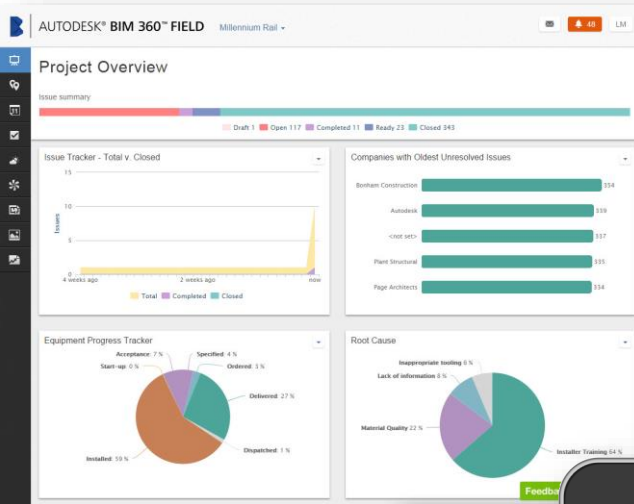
AUTODESK® BIM 360™ FIELD Millennium Rail

48 LM

Project Overview

Issue summary

Draft 1 Open 117 Completed 11 Ready 23 Closed 343

Issue Tracker - Total v. Closed

15

10

5

0

Issues

4 weeks ago 2 weeks ago now

Total Completed Closed

Companies with Oldest Unresolved Issues

Bonham Construction 354

Autodesk 359

<not set> 357

Plant Structural 335

Page Architects 334

Equipment Progress Tracker

Acceptance: 7 %

Specified: 4 %

Start-up: 0 %

Ordered: 3 %

Delivered: 27 %

Dispatched: 1 %

Installed: 59 %

Root Cause

Inappropriate tooling 6 %

Lack of information 8 %

Material Quality 22 %

Installer Training 64 %

Feedba